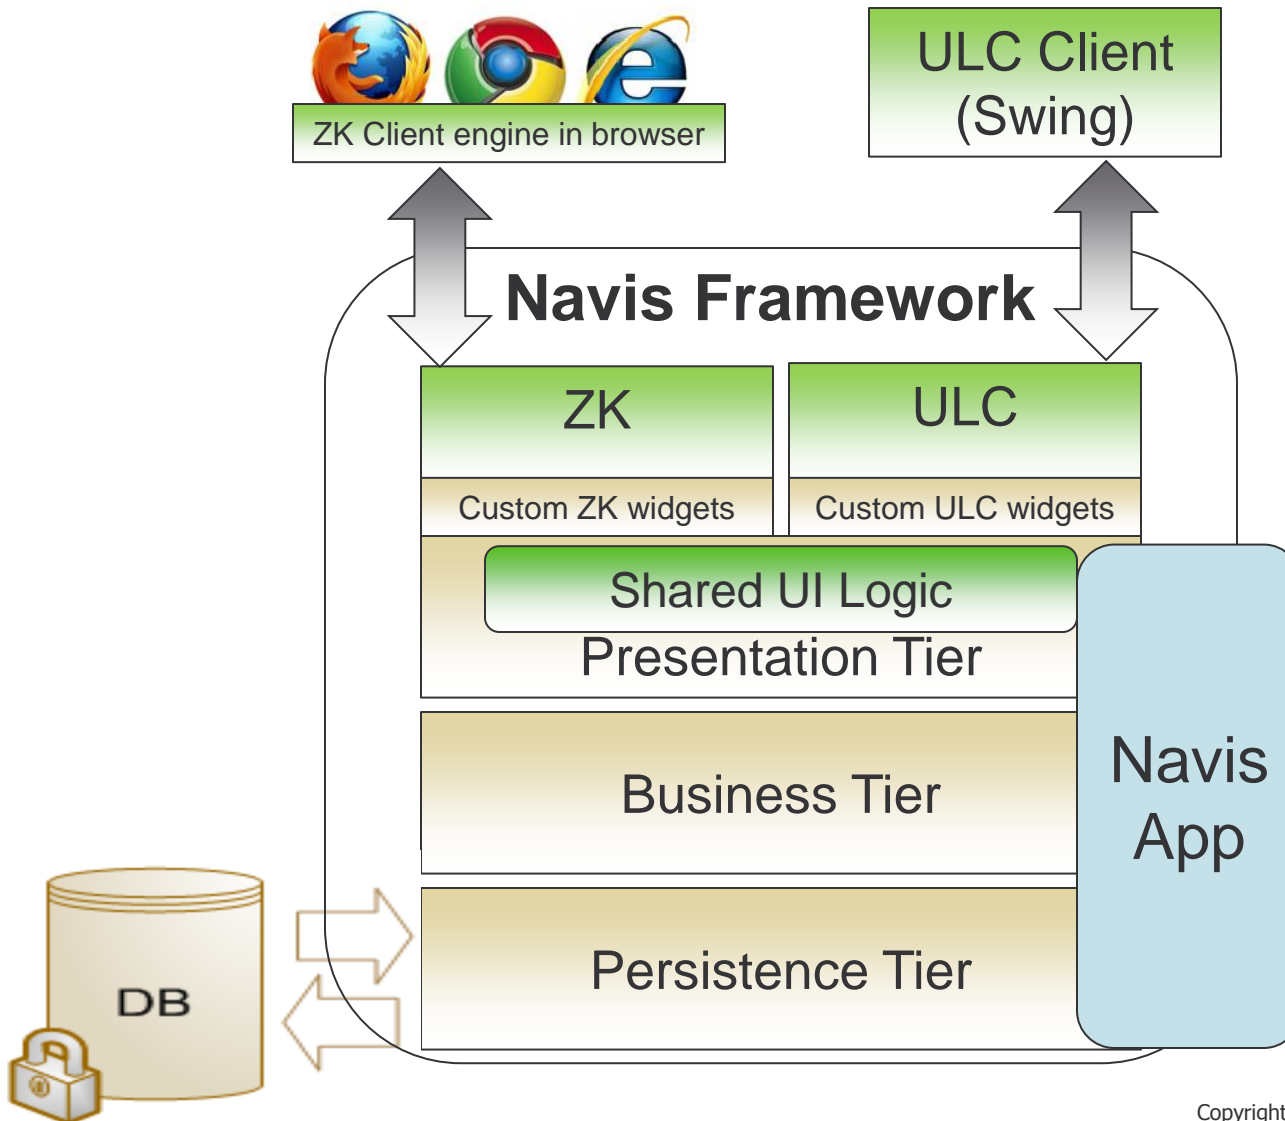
ZK Client engine in browser

ULC Client (Swing)

Navis Framework

ZK

ULC

Custom ZK widgets

Custom ULC widgets

Shared UI Logic

Presentation Tier

Business Tier

Persistence Tier

Navis App

DB

Copyright